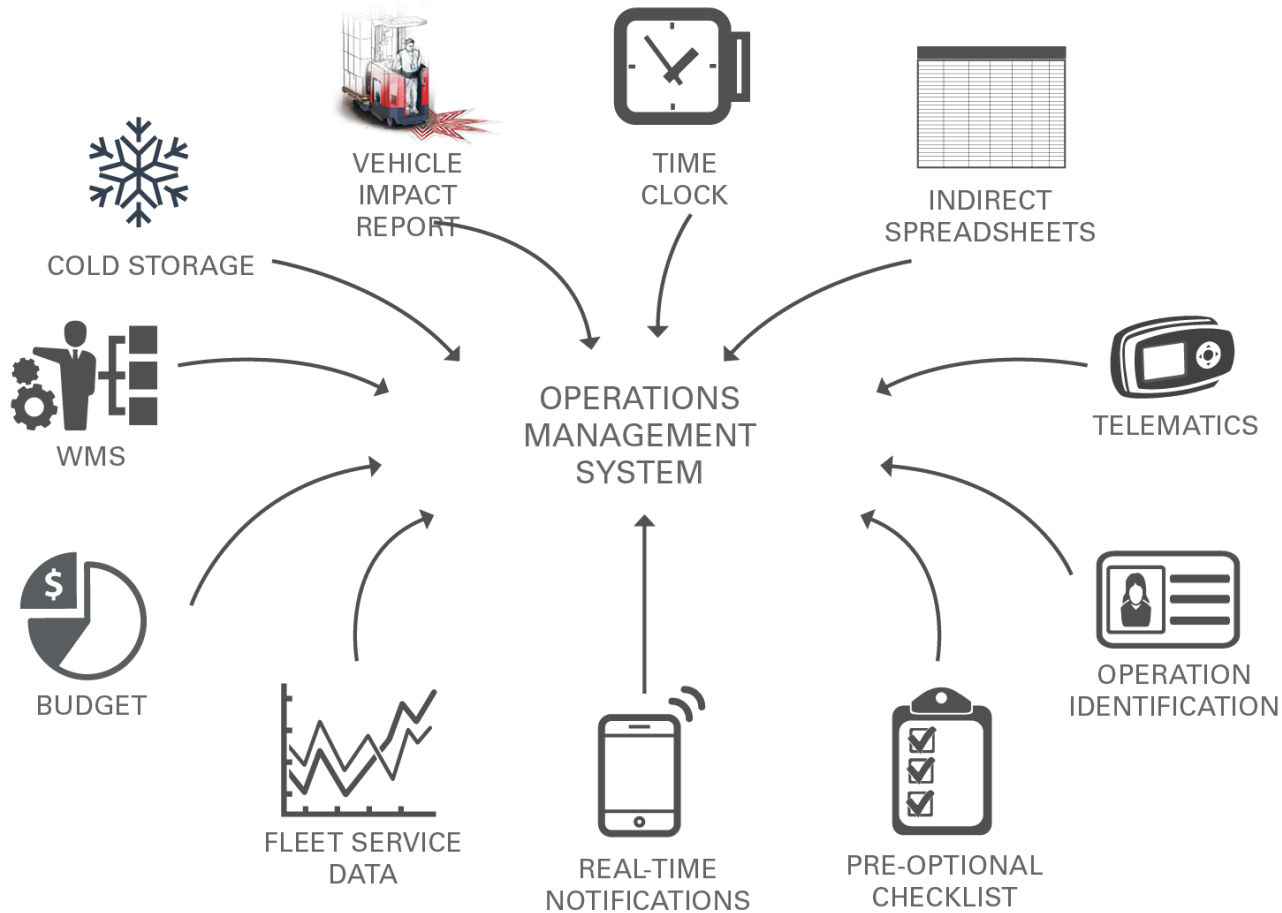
VEHICLE IMPACT REPORT

TIME CLOCK

INDIRECT SPREADSHEETS

COLD STORAGE

WMS

OPERATIONS MANAGEMENT SYSTEM

TELEMATICS

BUDGET

FLEET SERVICE DATA

REAL-TIME NOTIFICATIONS

PRE-OPTIONAL CHECKLIST

OPERATION IDENTIFICATION